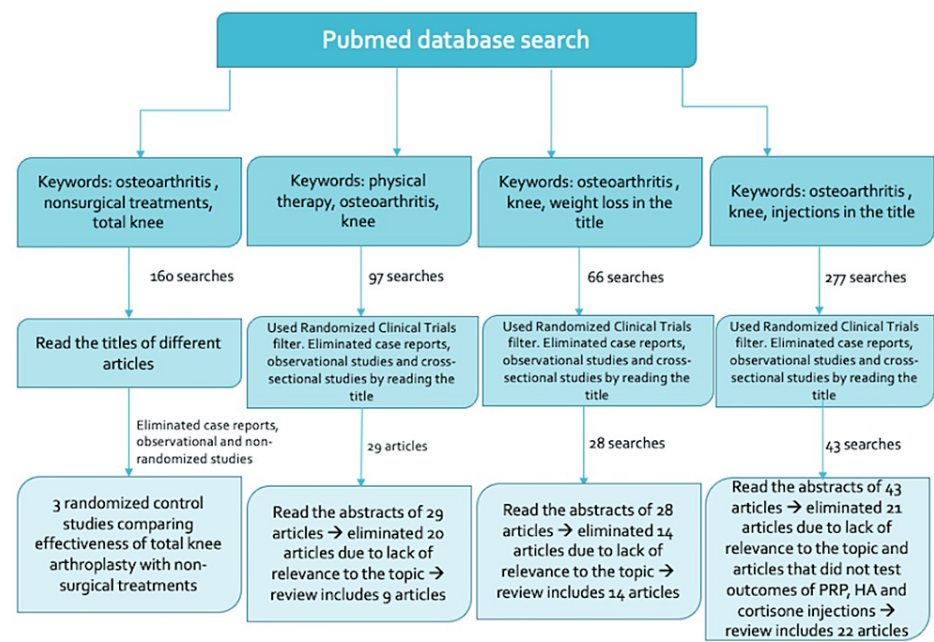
Pubmed database search

Keywords: osteoarthritis , nonsurgical treatments, total knee

160 searches

Read the titles of different articles

Eliminated case reports, observational and non-randomized studies

3 randomized control studies comparing effectiveness of total knee arthroplasty with non-surgical treatments

Keywords: physical therapy, osteoarthritis, knee

97 searches

Used Randomized Clinical Trials filter. Eliminated case reports, observational studies and cross-sectional studies by reading the title

29 articles

Read the abstracts of 29 articles → eliminated 20 articles due to lack of relevance to the topic → review includes 9 articles

Keywords: osteoarthritis , knee, weight loss in the title

66 searches

Used Randomized Clinical Trials filter. Eliminated case reports, observational studies and cross-sectional studies by reading the title

28 searches

Read the abstracts of 28 articles → eliminated 14 articles due to lack of relevance to the topic → review includes 14 articles

Keywords: osteoarthritis , knee, injections in the title

277 searches

Used Randomized Clinical Trials filter. Eliminated case reports, observational studies and cross-sectional studies by reading the title

43 searches

Read the abstracts of 43 articles → eliminated 21 articles due to lack of relevance to the topic and articles that did not test outcomes of PRP, HA and cortisone injections → review includes 22 articles